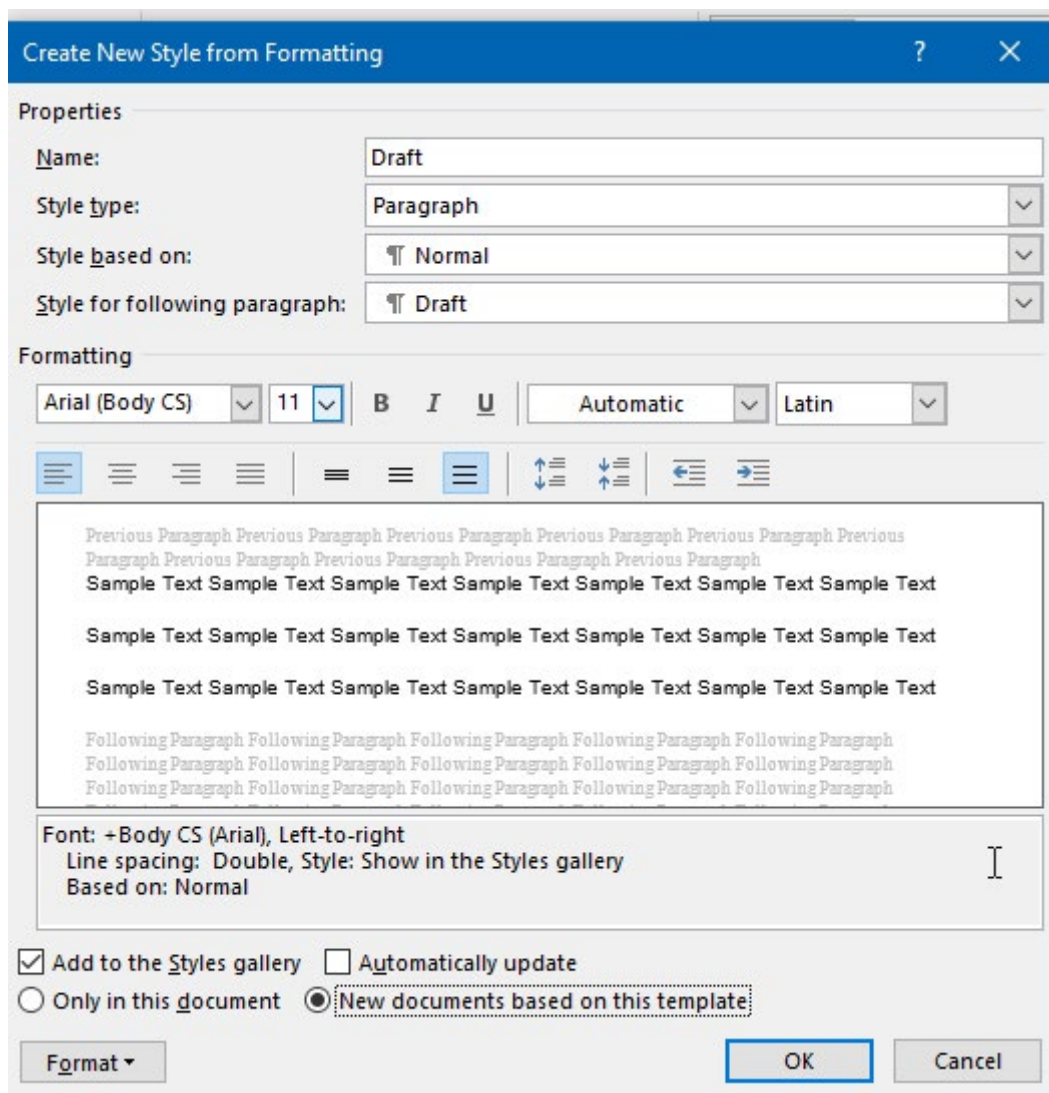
Create New Style from Formatting

?

Properties

Name: Draft

Style type: Paragraph

Style based on: ¶ Normal

Style for following paragraph: ¶ Draft

Formatting

Arial (Body CS) 11 B I U Automatic Latin

Previous Paragraph Previous Paragraph Previous Paragraph Previous Paragraph Previous Paragraph Previous Paragraph Previous Paragraph Previous Paragraph Previous Paragraph Previous Paragraph

Sample Text Sample Text Sample Text Sample Text Sample Text Sample Text Sample Text

Sample Text Sample Text Sample Text Sample Text Sample Text Sample Text Sample Text

Sample Text Sample Text Sample Text Sample Text Sample Text Sample Text Sample Text

Following Paragraph Following Paragraph Following Paragraph Following Paragraph Following Paragraph Following Paragraph Following Paragraph Following Paragraph Following Paragraph Following Paragraph Following Paragraph Following Paragraph Following Paragraph Following Paragraph Following Paragraph

Font: +Body CS (Arial), Left-to-right
Line spacing: Double, Style: Show in the Styles gallery
Based on: Normal

Add to the Styles gallery Automatically update

Only in this document New documents based on this template

Format ▾ OK Cancel